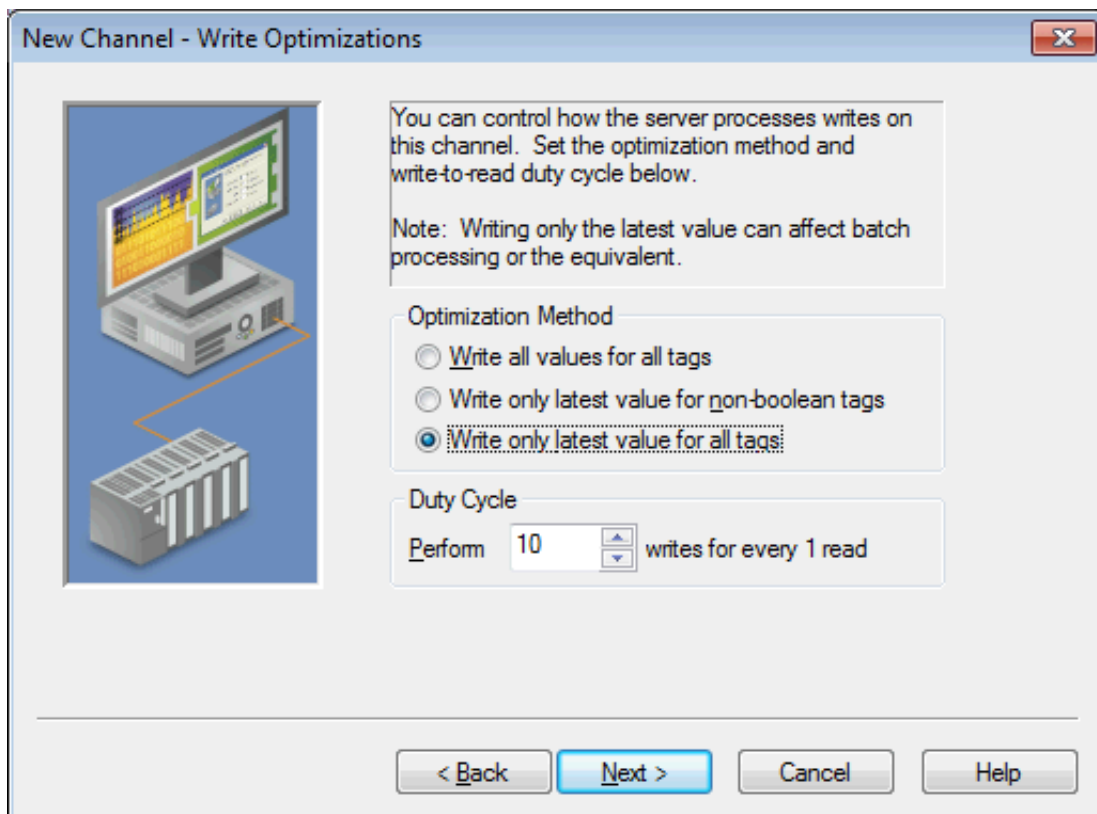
New Channel - Write Optimizations

You can control how the server processes writes on this channel. Set the optimization method and write-to-read duty cycle below.

Note: Writing only the latest value can affect batch processing or the equivalent.

Optimization Method

Write all values for all tags

Write only latest value for non-boolean tags

Write only latest value for all tags

Duty Cycle

Perform 10 writes for every 1 read

< Back

Next >

Cancel

Help